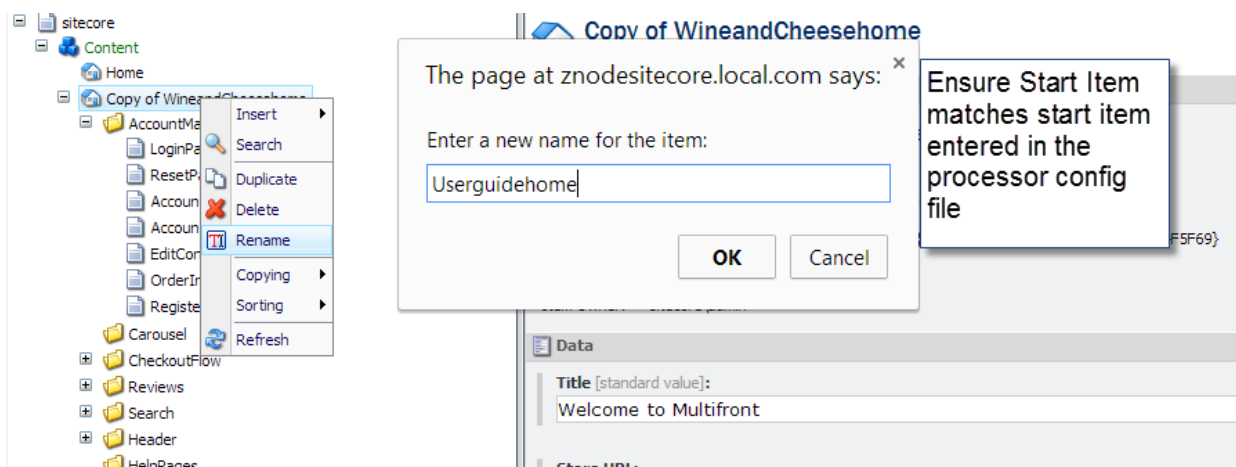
sitecore
Content
Home
Copy of WineandCheesehome
AccountMa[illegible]
LoginPa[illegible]
ResetPa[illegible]
Accoun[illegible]
Accoun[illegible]
EditCon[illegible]
OrderIr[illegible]
Registe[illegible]
Carousel
CheckoutFlow
Reviews
Search
Header
HelpPages

Insert
Search
Duplicate
Delete
Rename
Copying
Sorting
Refresh

Copy of WineandCheesehome

The page at znodesitecore.local.com says:
Enter a new name for the item:
Userguidehome
OK
Cancel

Ensure Start Item matches start item entered in the processor config file

F5F69}

Data
Title [standard value]:
Welcome to Multifront